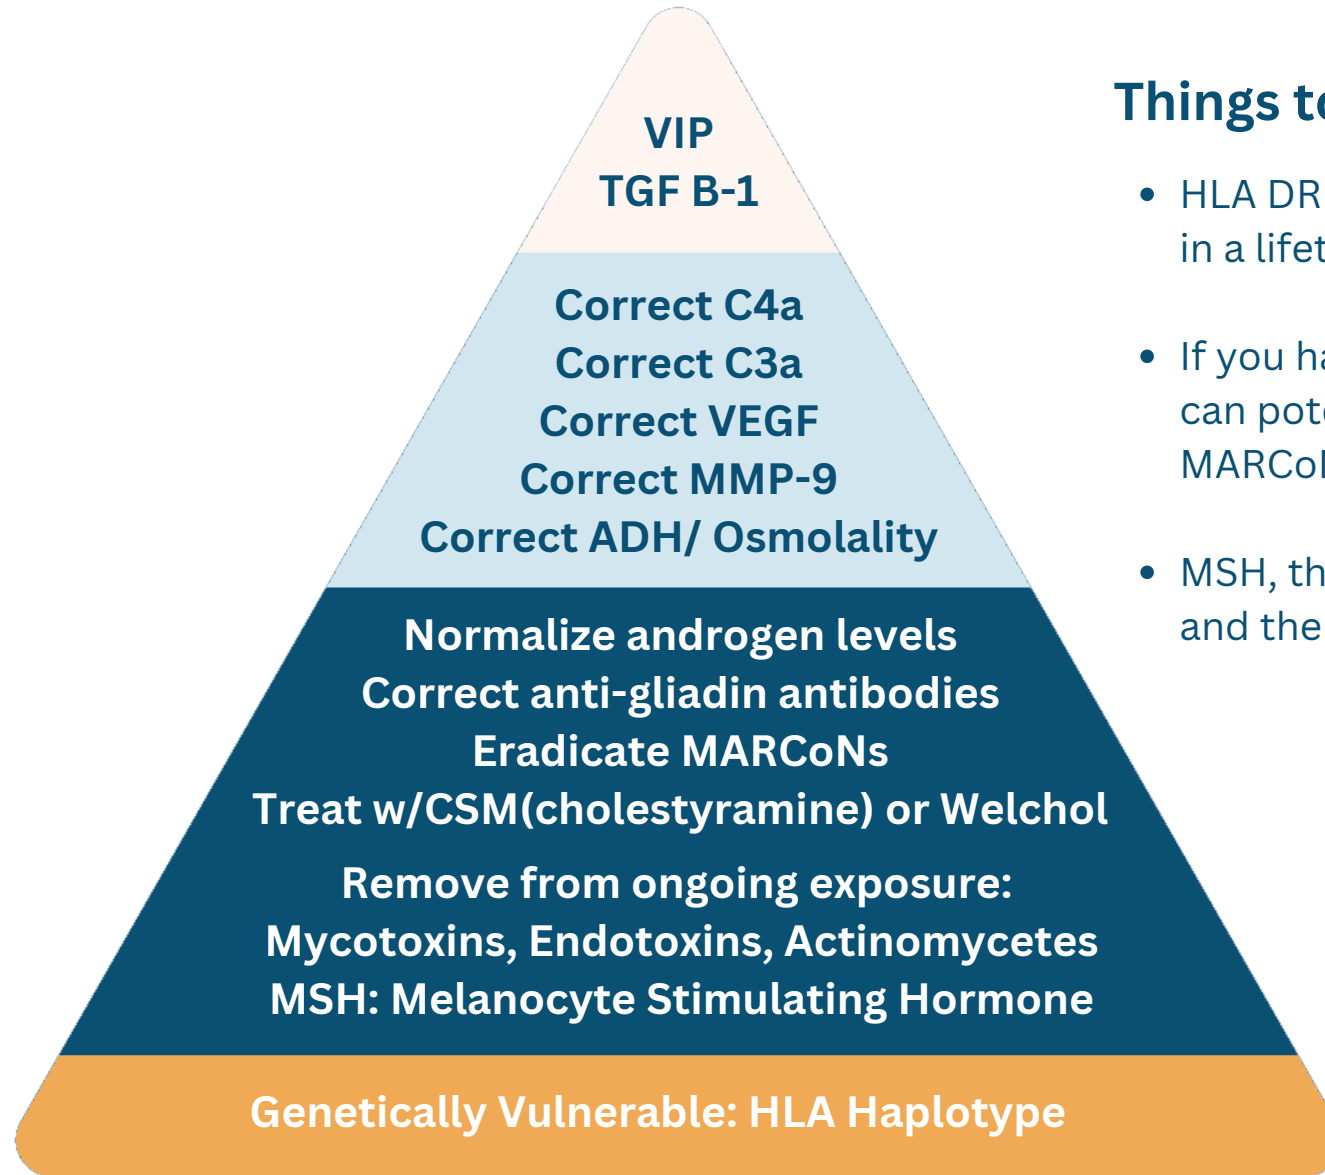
VIP
TGF B-1

Correct C4a
Correct C3a
Correct VEGF
Correct MMP-9
Correct ADH/ Osmolality

Normalize androgen levels
Correct anti-gliadin antibodies
Eradicate MARCoNs
Treat w/CSM(cholestyramine) or Welchol

Remove from ongoing exposure:
Mycotoxins, Endotoxins, Actinomycetes
MSH: Melanocyte Stimulating Hormone

Genetically Vulnerable: HLA Haplotype

Things t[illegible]

- HLA DR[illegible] in a lifet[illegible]

- If you h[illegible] can pot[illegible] MARCo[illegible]

- MSH, th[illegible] and the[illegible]